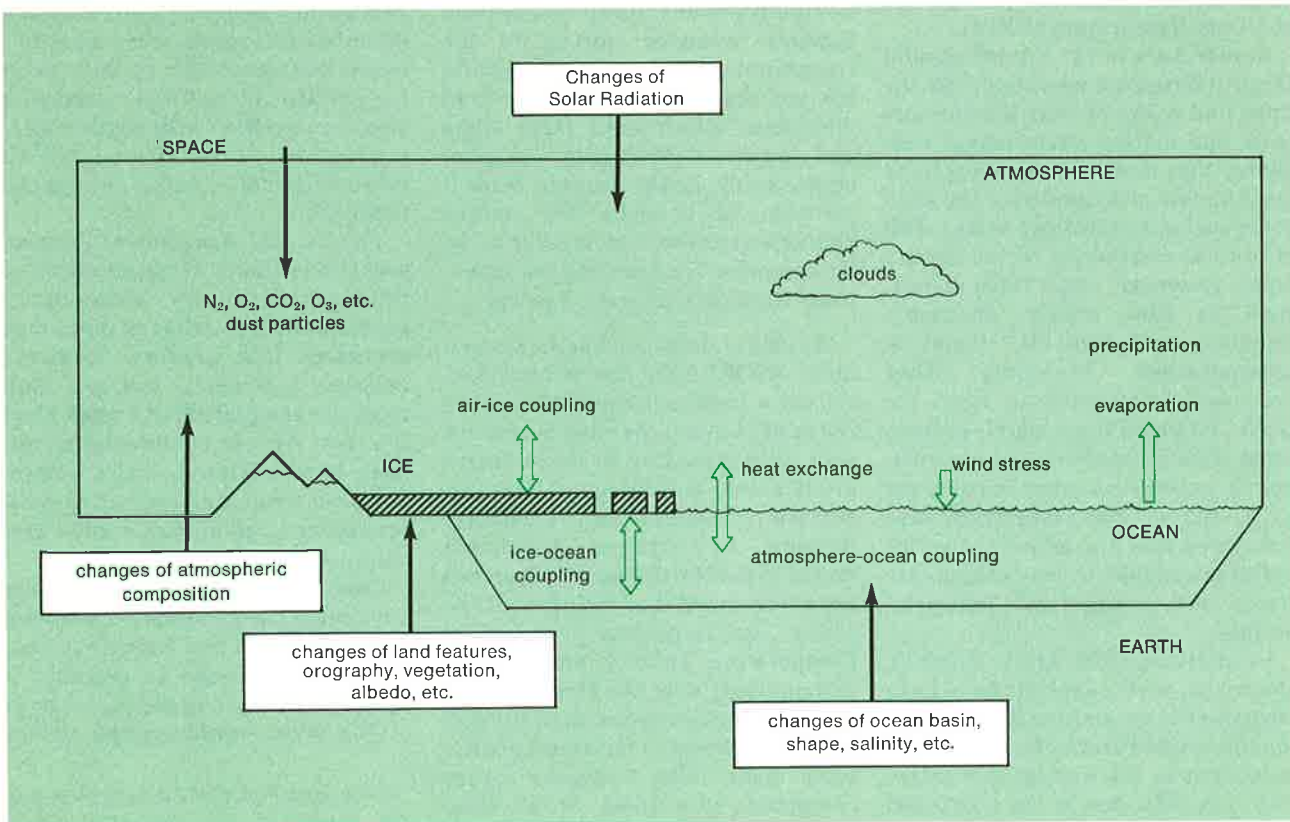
Changes of Solar Radiation

'SPACE

ATMOSPHERE

clouds

$N_2$, $O_2$, $CO_2$, $O_3$, etc. dust particles

precipitation

air-ice coupling

evaporation

ICE

heat exchange

wind stress

OCEAN

ice-ocean coupling

atmosphere-ocean coupling

changes of atmospheric composition

EARTH

changes of land features, orography, vegetation, albedo, etc.

changes of ocean basin, shape, salinity, etc.